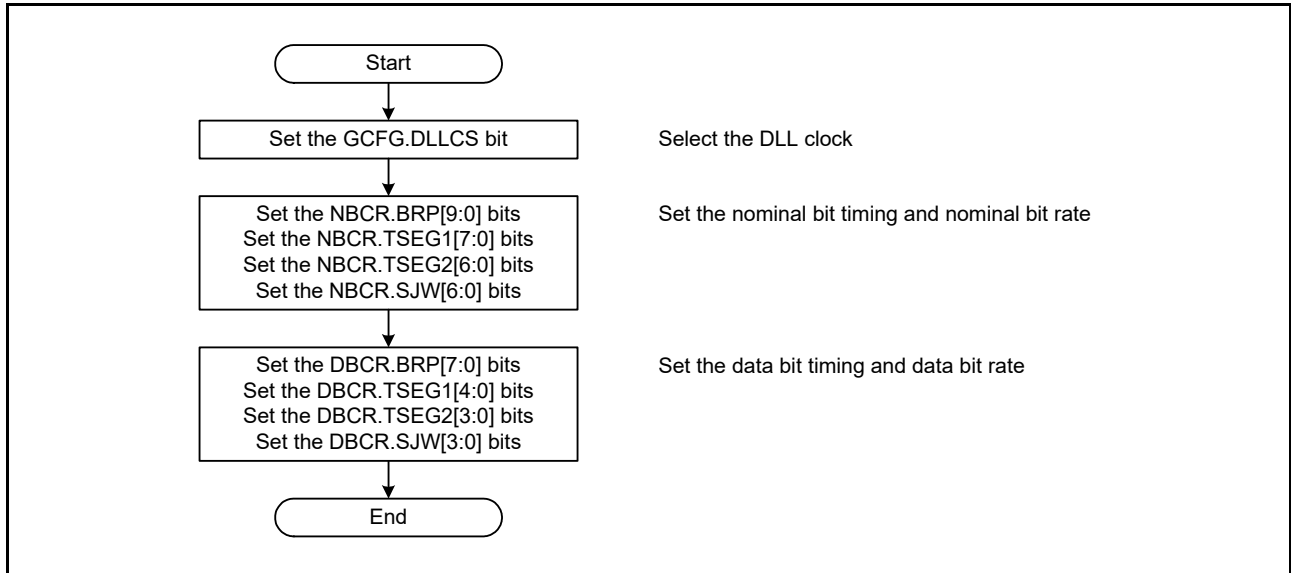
Start

Set the GCFG.DLLCS bit

Select the DLL clock

Set the NBCR.BRP[9:0] bits
Set the NBCR.TSEG1[7:0] bits
Set the NBCR.TSEG2[6:0] bits
Set the NBCR.SJW[6:0] bits

Set the nominal bit timing and nominal bit rate

Set the DBCR.BRP[7:0] bits
Set the DBCR.TSEG1[4:0] bits
Set the DBCR.TSEG2[3:0] bits
Set the DBCR.SJW[3:0] bits

Set the data bit timing and data bit rate

End